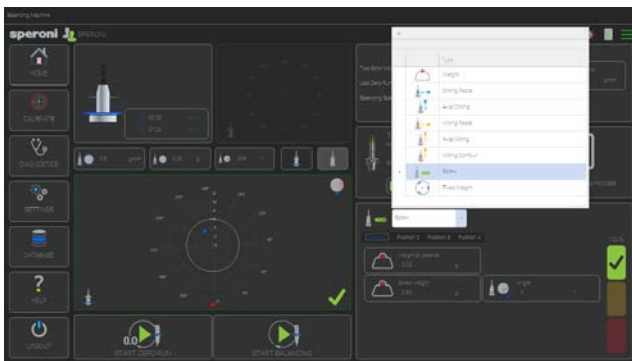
Balancing Machine

speroni SPERONI

HOME

CALIBRATE

DIAGNOSTICS

SETTINGS

DATABASE

HELP

LOGOUT

0.0

START ZERO RUN

START BALANCING

x

Type

Weight

Driving Radial

Axial Drilling

Milling Radial

Axial Milling

Milling Contour

Screw

Fixed Weight

Screw

Position 1 Position 2 Position 3 Position 4

Weight to balance

Screw weight

Angle

rpm